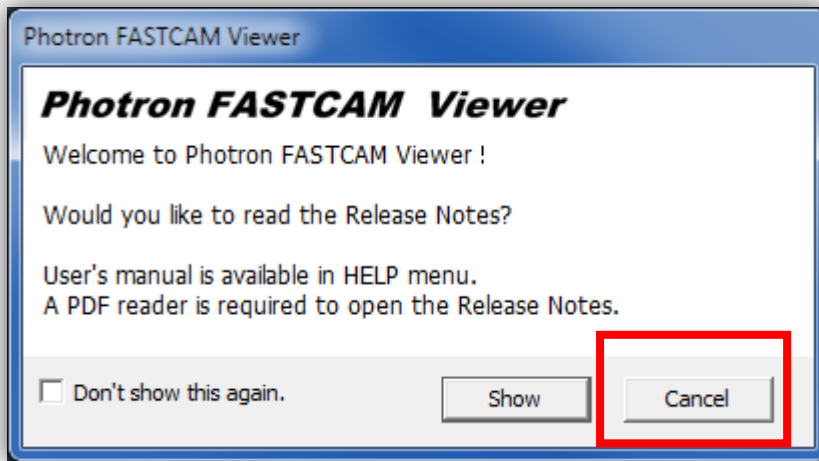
Photron FASTCAM Viewer

Photron FASTCAM Viewer

Welcome to Photron FASTCAM Viewer !

Would you like to read the Release Notes?

User's manual is available in HELP menu.
A PDF reader is required to open the Release Notes.

Don't show this again.

Show

Cancel